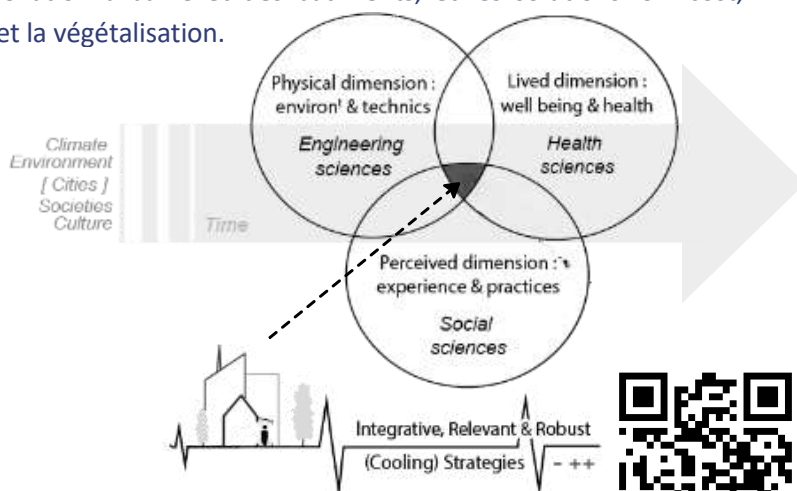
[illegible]
et la végétalisation.

Physical dimension : environ$^t$ & technics
Engineering sciences

Lived dimension : well being & health
Health sciences

Climate
Environment
[ Cities ]
Societies
Culture

Time

Perceived dimension : experience & practices
Social sciences

Integrative, Relevant & Robust
(Cooling) Strategies
- ++